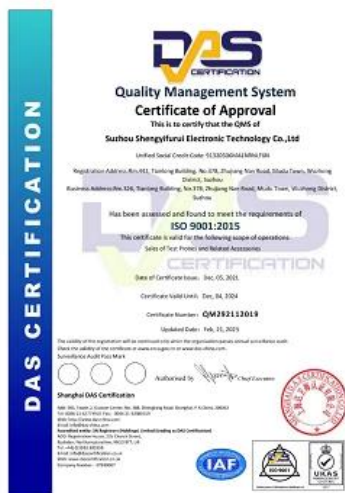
DAS
CERTIFICATION

DAS CERTIFICATION

Quality Management System
Certificate of Approval

This is to certify that the QMS of
Suzhou Shengyifurui Electronic Technology Co.,Ltd

Unified Social Credit Code: 91320506MA1MNA7J8N

Registration Address: Rm.411, Tianlong Building, No.378, Zhujiang Nan Road, Shada Town, Wuzhong District, Suzhou
Business Address: Rm.326, Tianlong Building, No.378, Zhujiang Nan Road, Mudu Town, Wuzhong District, Suzhou

Has been assessed and found to meet the requirements of
ISO 9001:2015
This certificate is valid for the following scope of operations:
Sales of Test Probes and Related Accessories

Date of Certificate Issue: Dec, 05, 2021

Certificate Valid Until: Dec, 04, 2024

Certificate Number: QM292112019

Updated Date: Feb, 21, 2023

The validity of this registration will be monitored within the registration period annual surveillance audit. Check the validity of the certificate at www.iecsystem.ie or www.das-china.com.
Surveillance Audit Pass Mark

Authorised by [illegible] Chief Executive

Shanghai DAS Certification
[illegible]

IAF
ISO 9001
UKAS